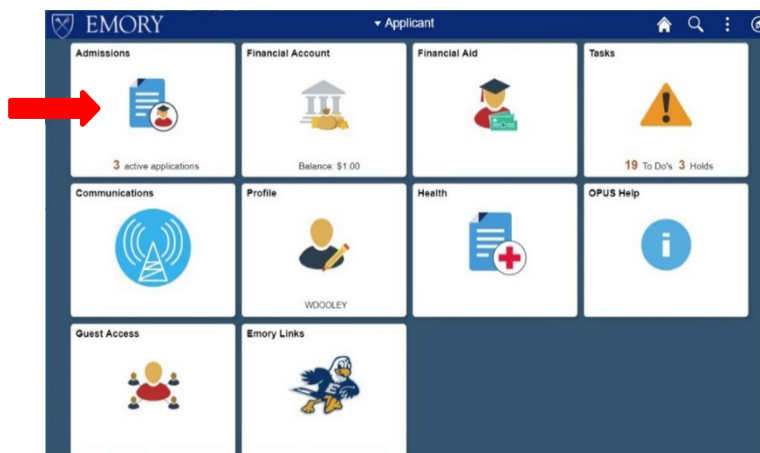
EMORY

▾ Applicant

Admissions

3 active applications

Financial Account

Balance: $1.00

Financial Aid

Tasks

19 To Do's 3 Holds

Communications

Profile

WDOOLEY

Health

OPUS Help

Guest Access

Emory Links